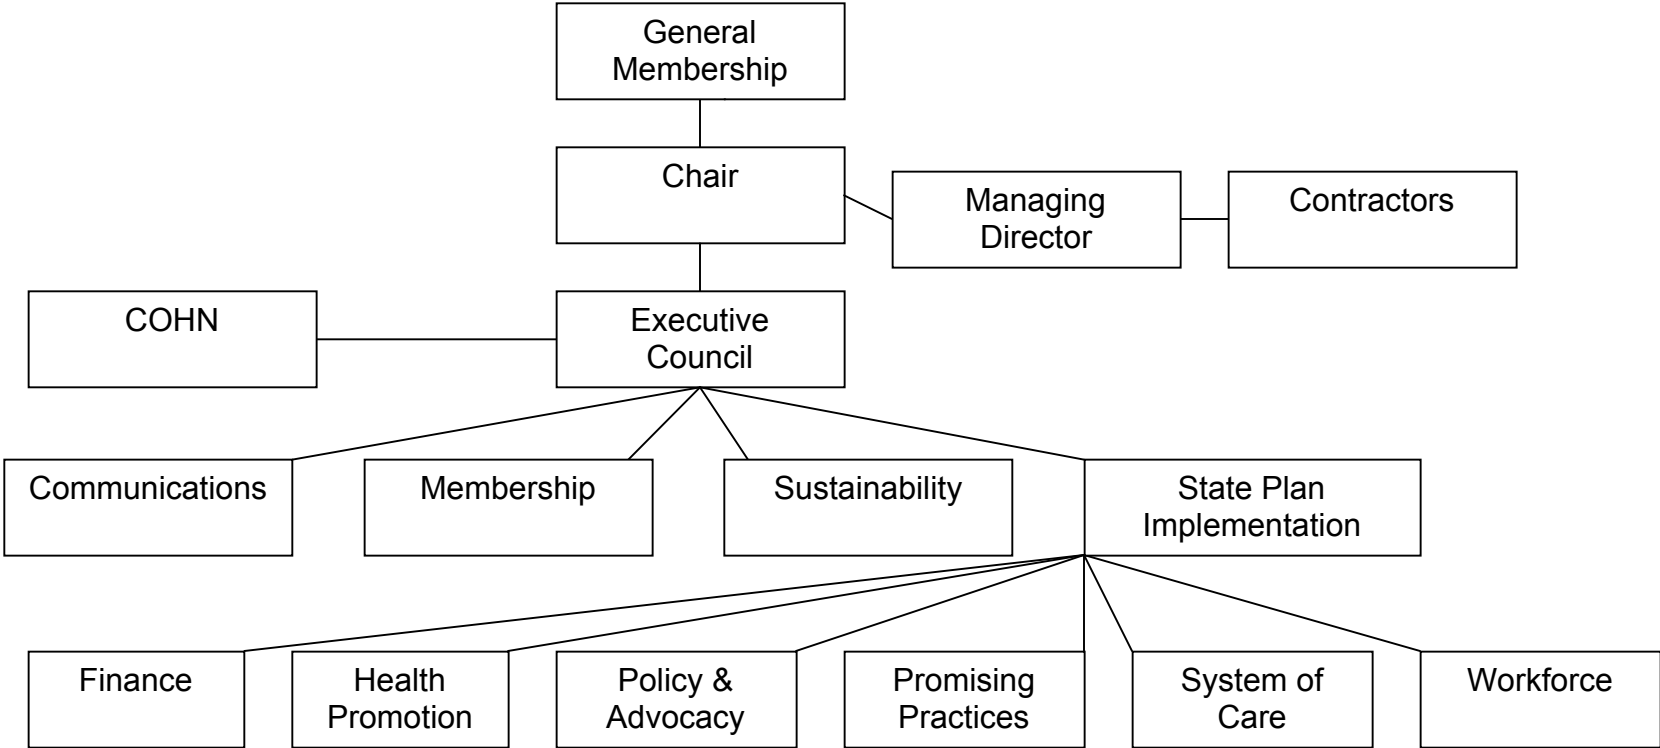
General Membership

Chair

Managing Director

Contractors

COHN

Executive Council

Communications

Membership

Sustainability

State Plan Implementation

Finance

Health Promotion

Policy & Advocacy

Promising Practices

System of Care

Workforce